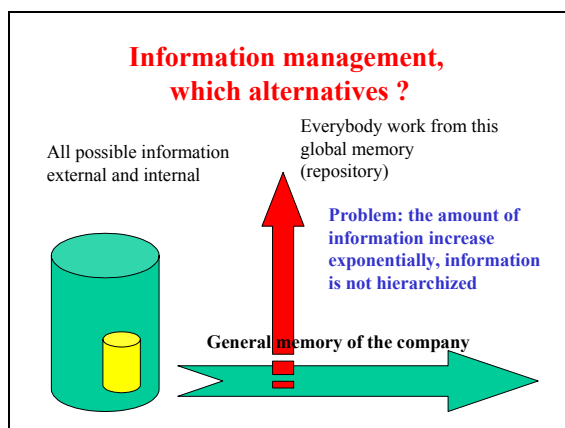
Information management, which alternatives ?

Everybody work from this global memory (repository)

All possible information external and internal

Problem: the amount of information increase exponentially, information is not hierarchized

General memory of the company